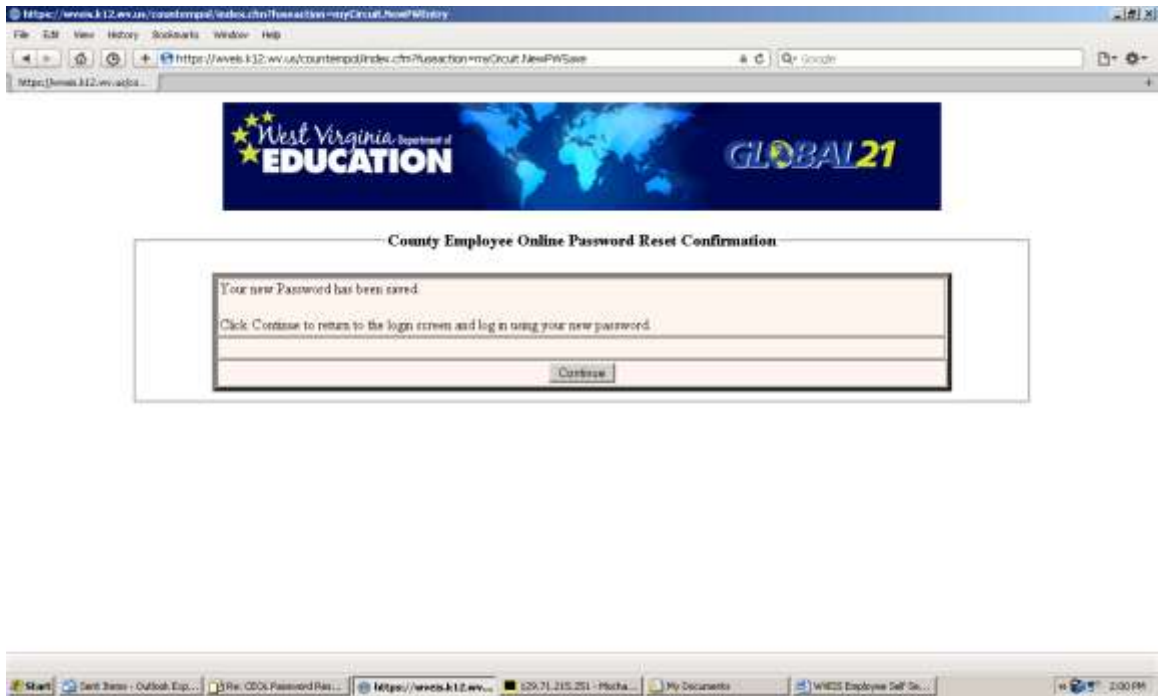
https://wveis.k12.wv.us/countempol/index.cfm?fuseaction=myCircuit.NewPWEntry

File Edit View History Bookmarks Window Help

https://wveis.k12.wv.us/countempol/index.cfm?fuseaction=myCircuit.NewPWSave

Google

https://wveis.k12.wv.us/co...

West Virginia Department of EDUCATION

GLOBAL21

County Employee Online Password Reset Confirmation

Your new Password has been saved.

Click Continue to return to the login screen and log in using your new password.

Continue

Start Sent Items - Outlook Exp... Re: CEOL Password Res... https://wveis.k12.wv... 129.71.215.251 - Mocha... My Documents WVEIS Employee Self Se... 2:00 PM